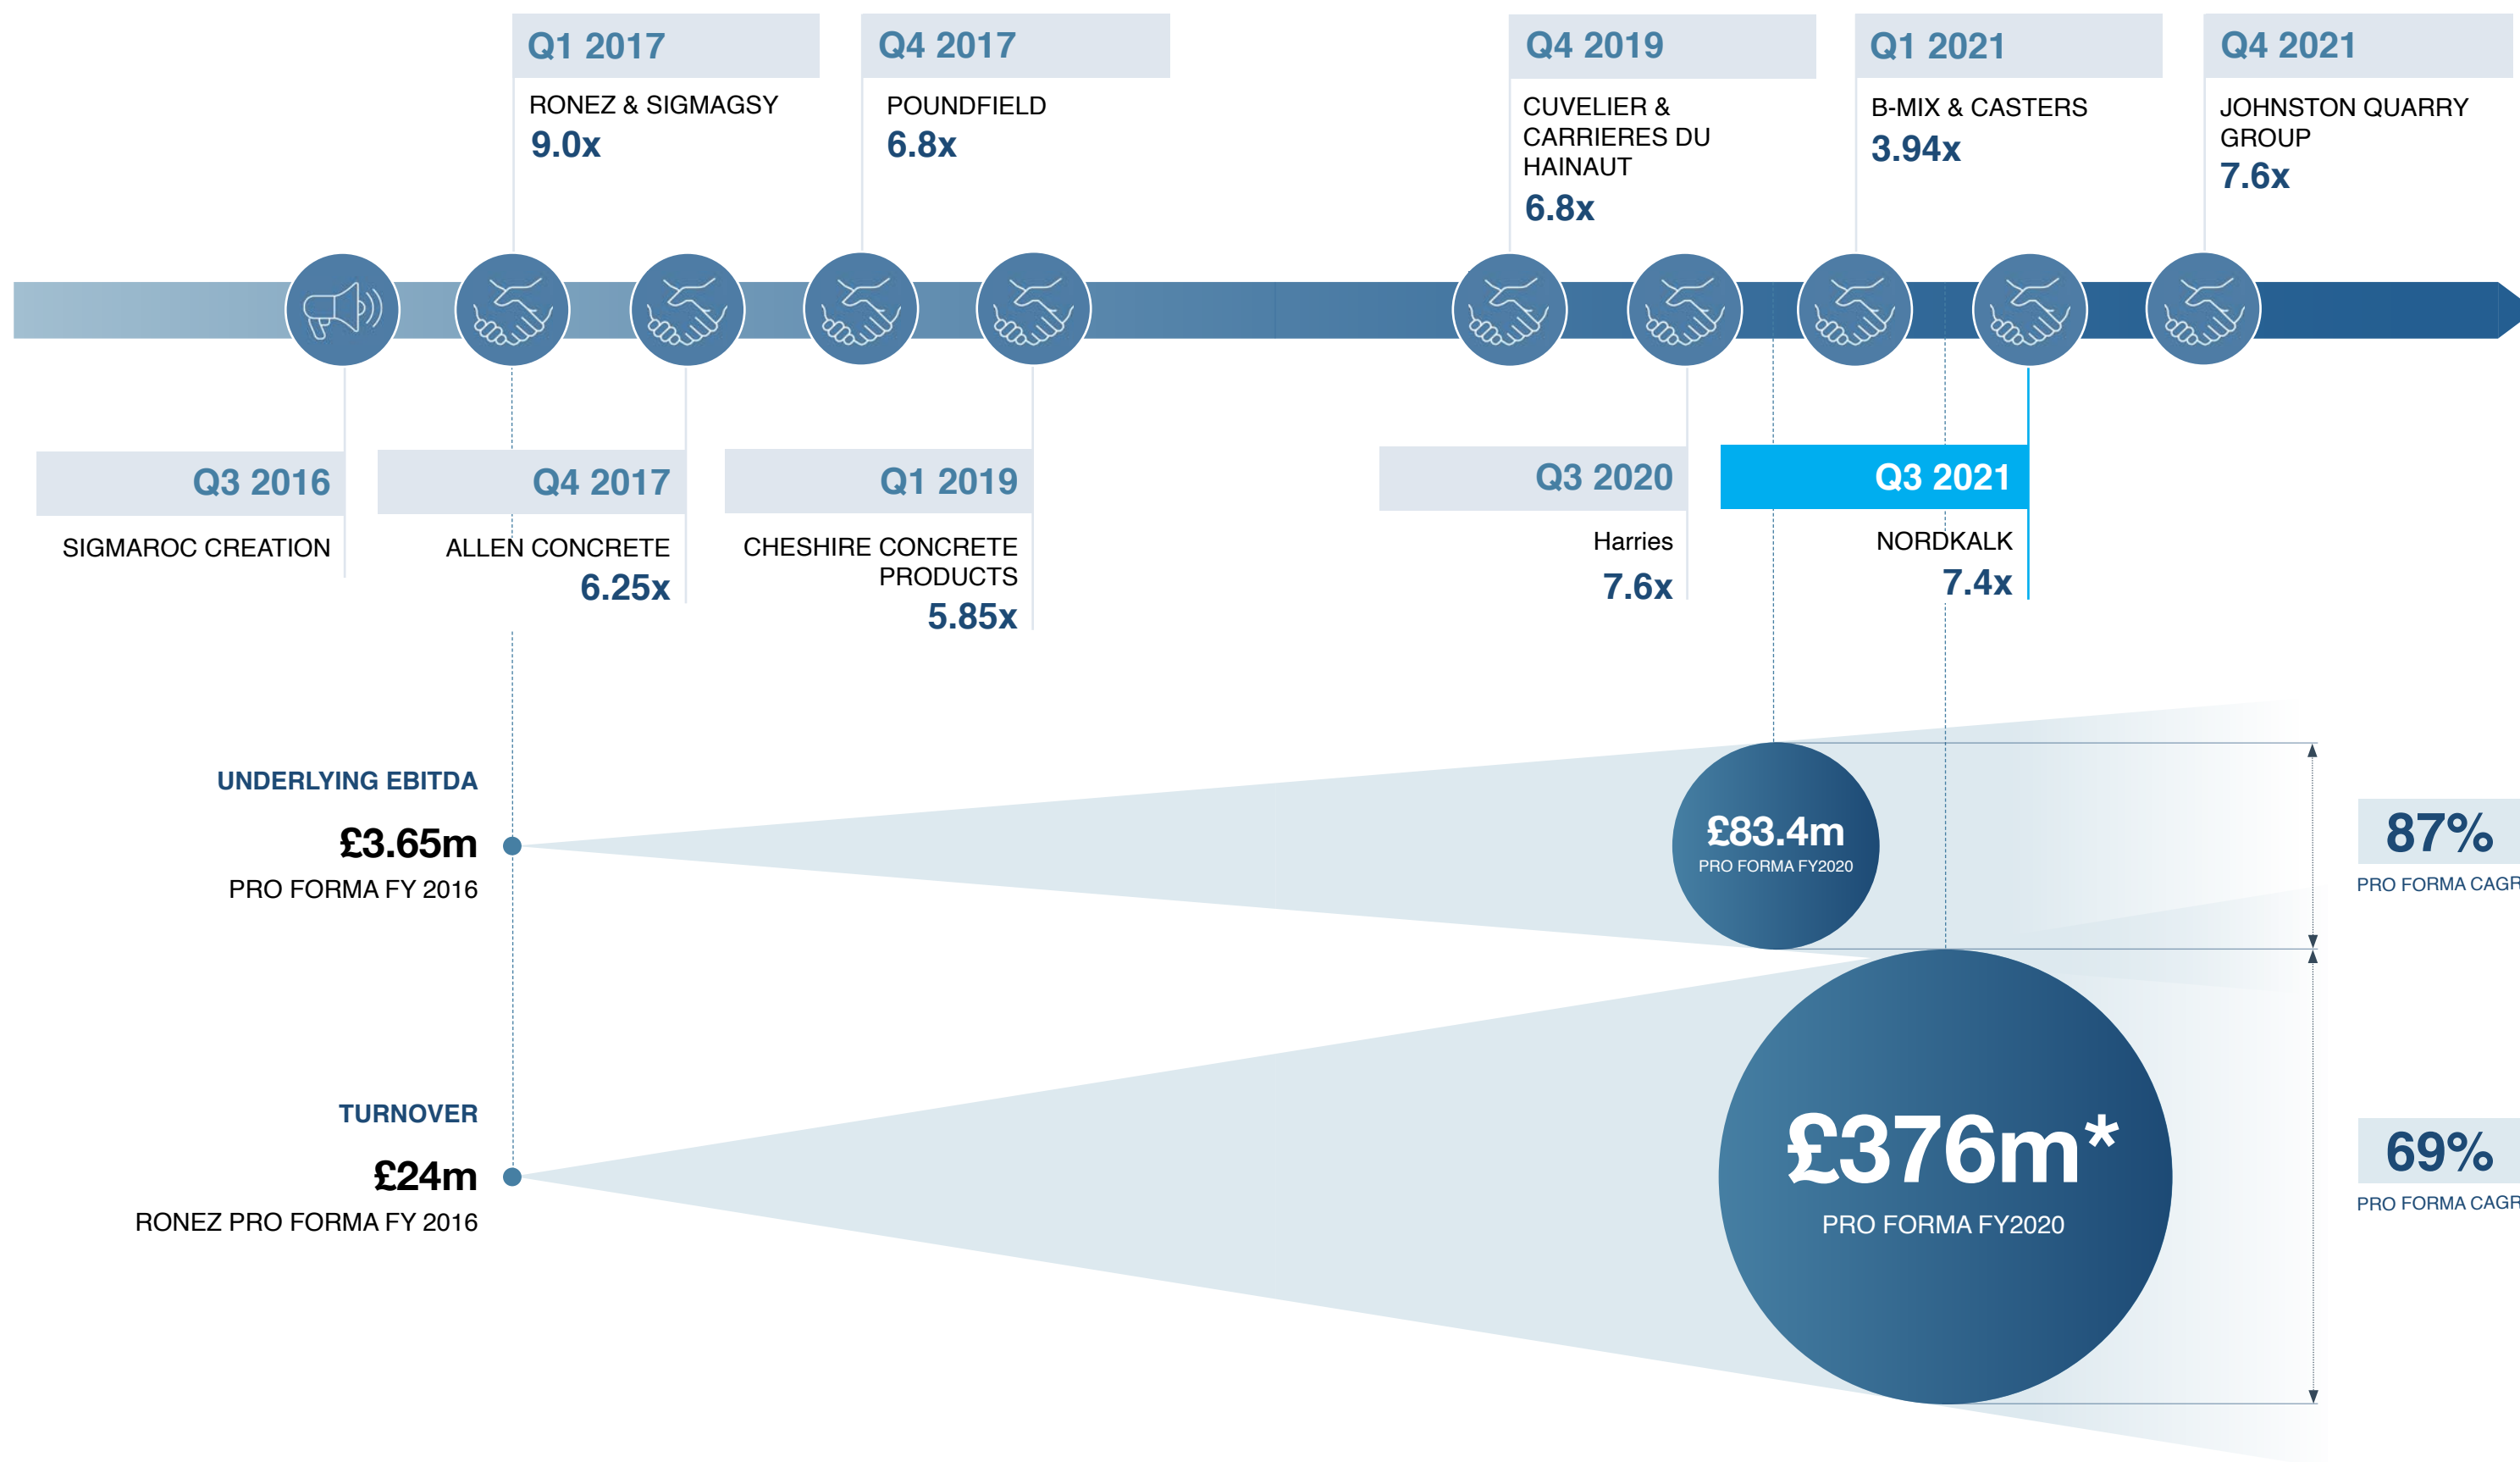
Q1 2017
RONEZ & SIGMAGSY
9.0x

Q4 2017
POUNDFIELD
6.8x

Q4 2019
CUVELIER & CARRIERES DU HAINAUT
6.8x

Q1 2021
B-MIX & CASTERS
3.94x

Q4 2021
JOHNSTON QUARRY GROUP
7.6x

Q3 2016
SIGMAROC CREATION

Q4 2017
ALLEN CONCRETE
6.25x

Q1 2019
CHESHIRE CONCRETE PRODUCTS
5.85x

Q3 2020
Harries
7.6x

Q3 2021
NORDKALK
7.4x

UNDERLYING EBITDA
£3.65m
PRO FORMA FY 2016

£83.4m
PRO FORMA FY2020

87%
PRO FORMA CAGR

TURNOVER
£24m
RONEZ PRO FORMA FY 2016

£376m*
PRO FORMA FY2020

69%
PRO FORMA CAGR